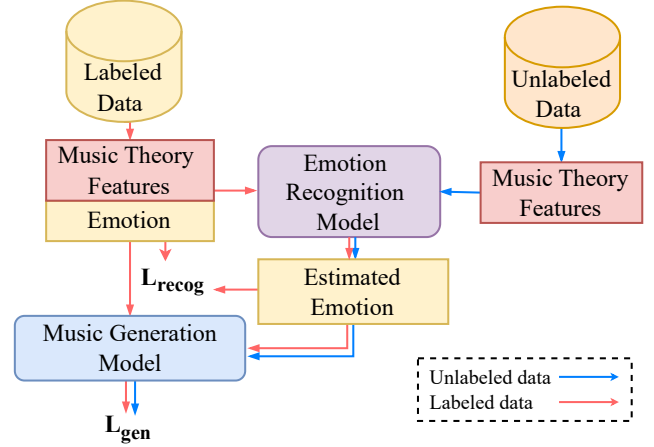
Labeled Data

Unlabeled Data

Music Theory Features

Emotion

Emotion Recognition Model

Music Theory Features

$\mathbf{L_{recog}}$

Estimated Emotion

Music Generation Model

$\mathbf{L_{gen}}$

Unlabeled data

Labeled data